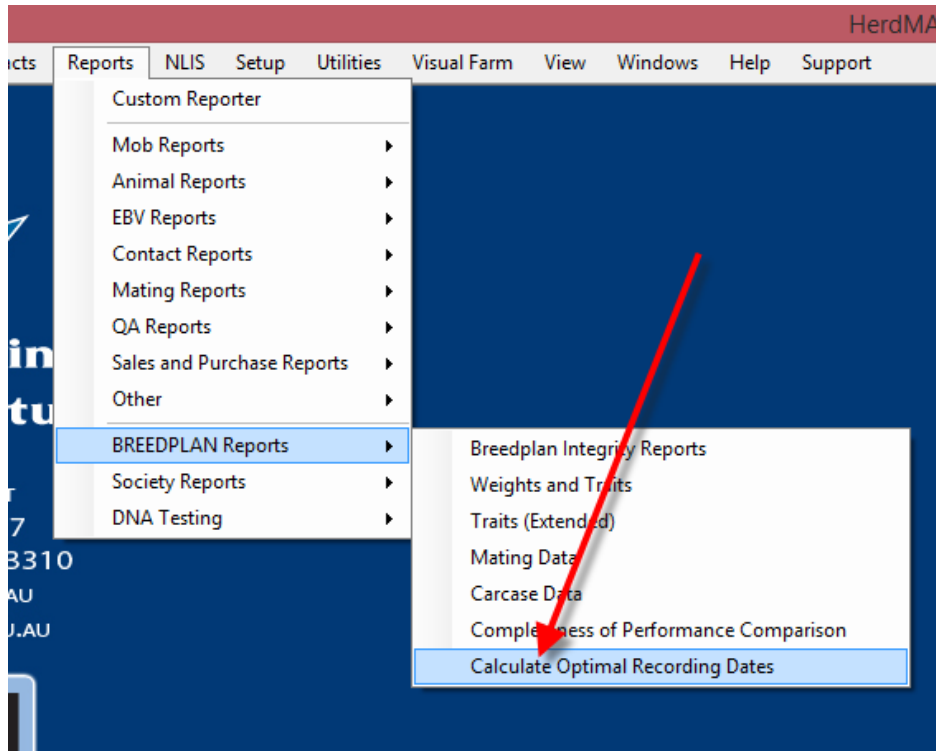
HerdMA

ncts Reports NLIS Setup Utilities Visual Farm View Windows Help Support

Custom Reporter

Mob Reports
Animal Reports
EBV Reports
Contact Reports
Mating Reports
QA Reports
Sales and Purchase Reports
Other

BREEDPLAN Reports
Society Reports
DNA Testing

Breedplan Integrity Reports
Weights and Traits
Traits (Extended)
Mating Data
Carcase Data
Completeness of Performance Comparison
Calculate Optimal Recording Dates

in
tu
7
3310
AU
J.AU